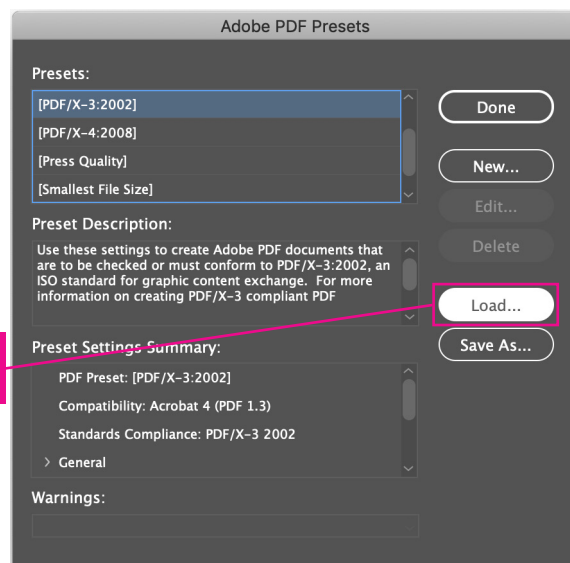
Adobe PDF Presets

Presets:

[PDF/X-3:2002]

[PDF/X-4:2008]

[Press Quality]

[Smallest File Size]

Done

New...

Edit...

Delete

Preset Description:

Use these settings to create Adobe PDF documents that are to be checked or must conform to PDF/X-3:2002, an ISO standard for graphic content exchange. For more information on creating PDF/X-3 compliant PDF

Load...

Save As...

Preset Settings Summary:

PDF Preset: [PDF/X-3:2002]

Compatibility: Acrobat 4 (PDF 1.3)

Standards Compliance: PDF/X-3 2002

General

Warnings: